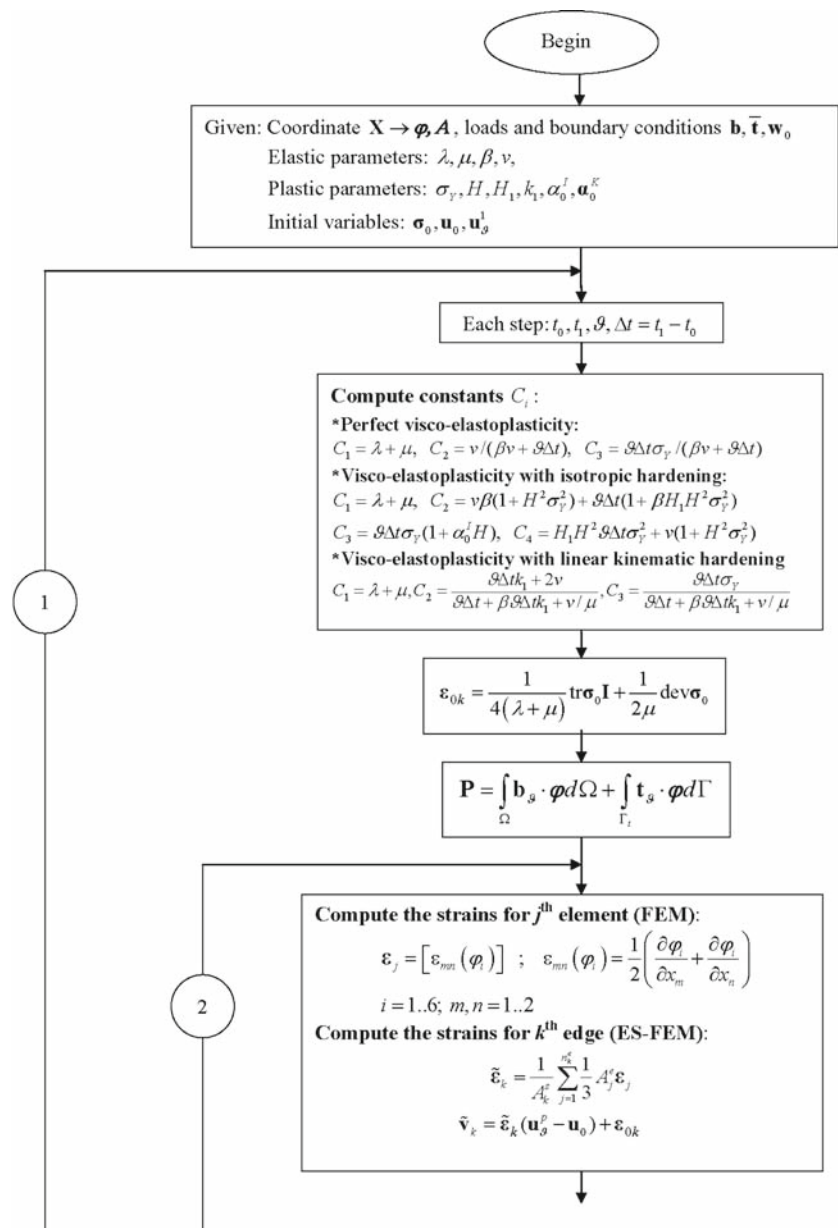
Begin

Given: Coordinate $\mathbf{X} \to \boldsymbol{\varphi}, \boldsymbol{A}$, loads and boundary conditions $\mathbf{b}, \overline{\mathbf{t}}, \mathbf{w}_0$
Elastic parameters: $\lambda, \mu, \beta, v,$
Plastic parameters: $\sigma_Y, H, H_1, k_1, \alpha_0^I, \boldsymbol{\alpha}_0^K$
Initial variables: $\boldsymbol{\sigma}_0, \mathbf{u}_0, \mathbf{u}_\vartheta^1$

Each step: $t_0, t_1, \vartheta, \Delta t = t_1 - t_0$

Compute constants $C_i$:
*Perfect visco-elastoplasticity:
$C_1 = \lambda + \mu, \ C_2 = v/(\beta v + \vartheta\Delta t), \ C_3 = \vartheta\Delta t\sigma_Y/(\beta v + \vartheta\Delta t)$
*Visco-elastoplasticity with isotropic hardening:
$C_1 = \lambda + \mu, \ C_2 = v\beta(1 + H^2\boldsymbol{\sigma}_Y^2) + \vartheta\Delta t(1 + \beta H_1 H^2 \boldsymbol{\sigma}_Y^2)$
$C_3 = \vartheta\Delta t\sigma_Y(1 + \alpha_0^I H), \ C_4 = H_1 H^2 \vartheta\Delta t\sigma_Y^2 + v(1 + H^2\boldsymbol{\sigma}_Y^2)$
*Visco-elastoplasticity with linear kinematic hardening
$C_1 = \lambda + \mu, C_2 = \frac{\vartheta\Delta t k_1 + 2v}{\vartheta\Delta t + \beta\vartheta\Delta t k_1 + v/\mu}, C_3 = \frac{\vartheta\Delta t\sigma_Y}{\vartheta\Delta t + \beta\vartheta\Delta t k_1 + v/\mu}$

$\boldsymbol{\varepsilon}_{0k} = \frac{1}{4(\lambda + \mu)}\mathrm{tr}\boldsymbol{\sigma}_0\mathbf{I} + \frac{1}{2\mu}\mathrm{dev}\boldsymbol{\sigma}_0$

$\mathbf{P} = \int_\Omega \mathbf{b}_\vartheta \cdot \boldsymbol{\varphi} d\Omega + \int_{\Gamma_t} \mathbf{t}_\vartheta \cdot \boldsymbol{\varphi} d\Gamma$

1

2

Compute the strains for $j^{\text{th}}$ element (FEM):
$\boldsymbol{\varepsilon}_j = \left[\varepsilon_{mn}(\varphi_i)\right] \ ; \ \varepsilon_{mn}(\varphi_i) = \frac{1}{2}\left(\frac{\partial\varphi_i}{\partial x_m} + \frac{\partial\varphi_i}{\partial x_n}\right)$
$i = 1..6; \ m, n = 1..2$
Compute the strains for $k^{\text{th}}$ edge (ES-FEM):
$\tilde{\boldsymbol{\varepsilon}}_k = \frac{1}{A_k^s}\sum_{j=1}^{n_k^e}\frac{1}{3}A_j^e\boldsymbol{\varepsilon}_j$
$\tilde{\mathbf{v}}_k = \tilde{\boldsymbol{\varepsilon}}_k(\mathbf{u}_\vartheta^p - \mathbf{u}_0) + \boldsymbol{\varepsilon}_{0k}$